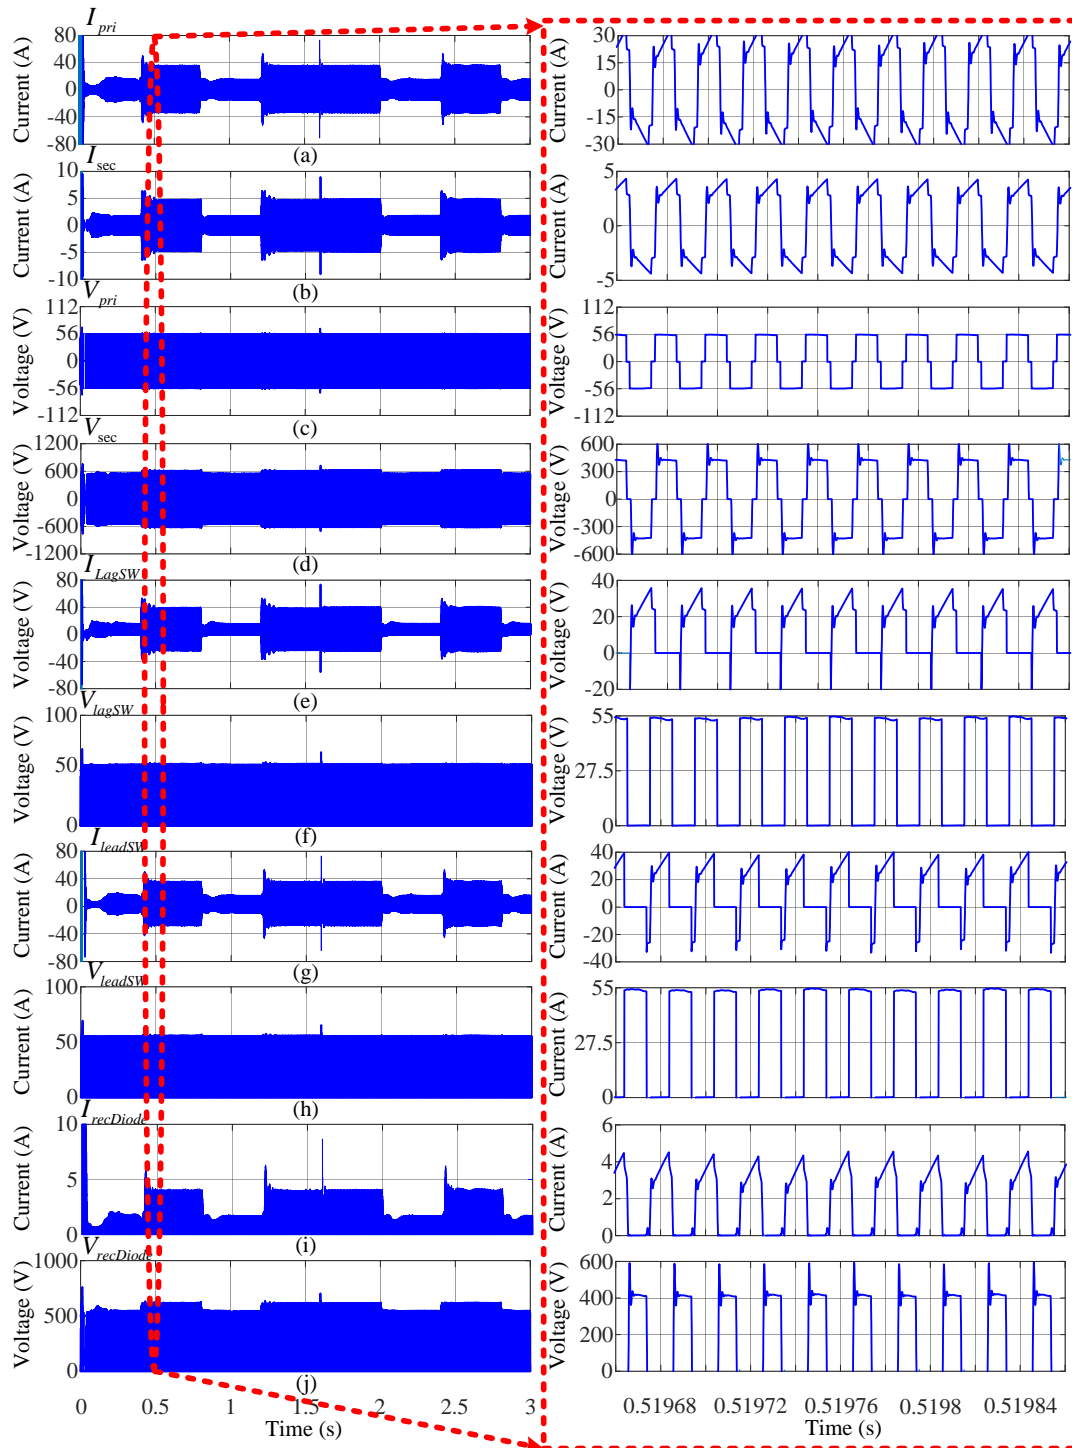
$I_{pri}$
80
40
0
-40
-80
Current (A)
(a)
30
15
0
-15
-30
Current (A)

$I_{sec}$
10
5
0
-5
-10
Current (A)
(b)
5
0
-5
Current (A)

$V_{pri}$
112
56
0
-56
-112
Voltage (V)
(c)
112
56
0
-56
-112
Voltage (V)

$V_{sec}$
1200
600
0
-600
-1200
Voltage (V)
(d)
600
300
0
-300
-600
Voltage (V)

$I_{LagSW}$
80
40
0
-40
-80
Voltage (V)
(e)
40
20
0
-20
Voltage (V)

$V_{lagSW}$
100
50
0
Voltage (V)
(f)
55
27.5
0
Voltage (V)

$I_{leadSW}$
80
40
0
-40
-80
Current (A)
(g)
40
20
0
-20
-40
Current (A)

$V_{leadSW}$
100
50
0
Current (A)
(h)
55
27.5
0
Current (A)

$I_{recDiode}$
10
5
0
Current (A)
(i)
6
4
2
0
Current (A)

$V_{recDiode}$
1000
500
0
Voltage (V)
(j)
600
400
200
0
Voltage (V)

0 0.5 1 1.5 2 2.5 3
Time (s)

0.51968 0.51972 0.51976 0.5198 0.51984
Time (s)